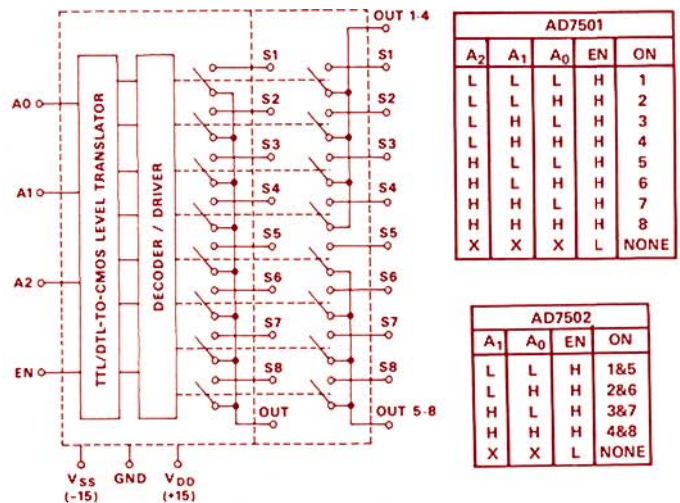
A0
A1
A2
EN
TTL/DTL-TO-CMOS LEVEL TRANSLATOR
DECODER / DRIVER
S1
S2
S3
S4
S5
S6
S7
S8
OUT
OUT 1-4
S1
S2
S3
S4
S5
S6
S7
S8
OUT 5-8
$V_{SS}$ (-15)
GND
$V_{DD}$ (+15)

AD7501

| $A_2$ | $A_1$ | $A_0$ | EN | ON |
|---|---|---|---|---|
| L | L | L | H | 1 |
| L | L | H | H | 2 |
| L | H | L | H | 3 |
| L | H | H | H | 4 |
| H | L | L | H | 5 |
| H | L | H | H | 6 |
| H | H | L | H | 7 |
| H | H | H | H | 8 |
| X | X | X | L | NONE |

AD7502

| $A_1$ | $A_0$ | EN | ON |
|---|---|---|---|
| L | L | H | 1&5 |
| L | H | H | 2&6 |
| H | L | H | 3&7 |
| H | H | H | 4&8 |
| X | X | L | NONE |